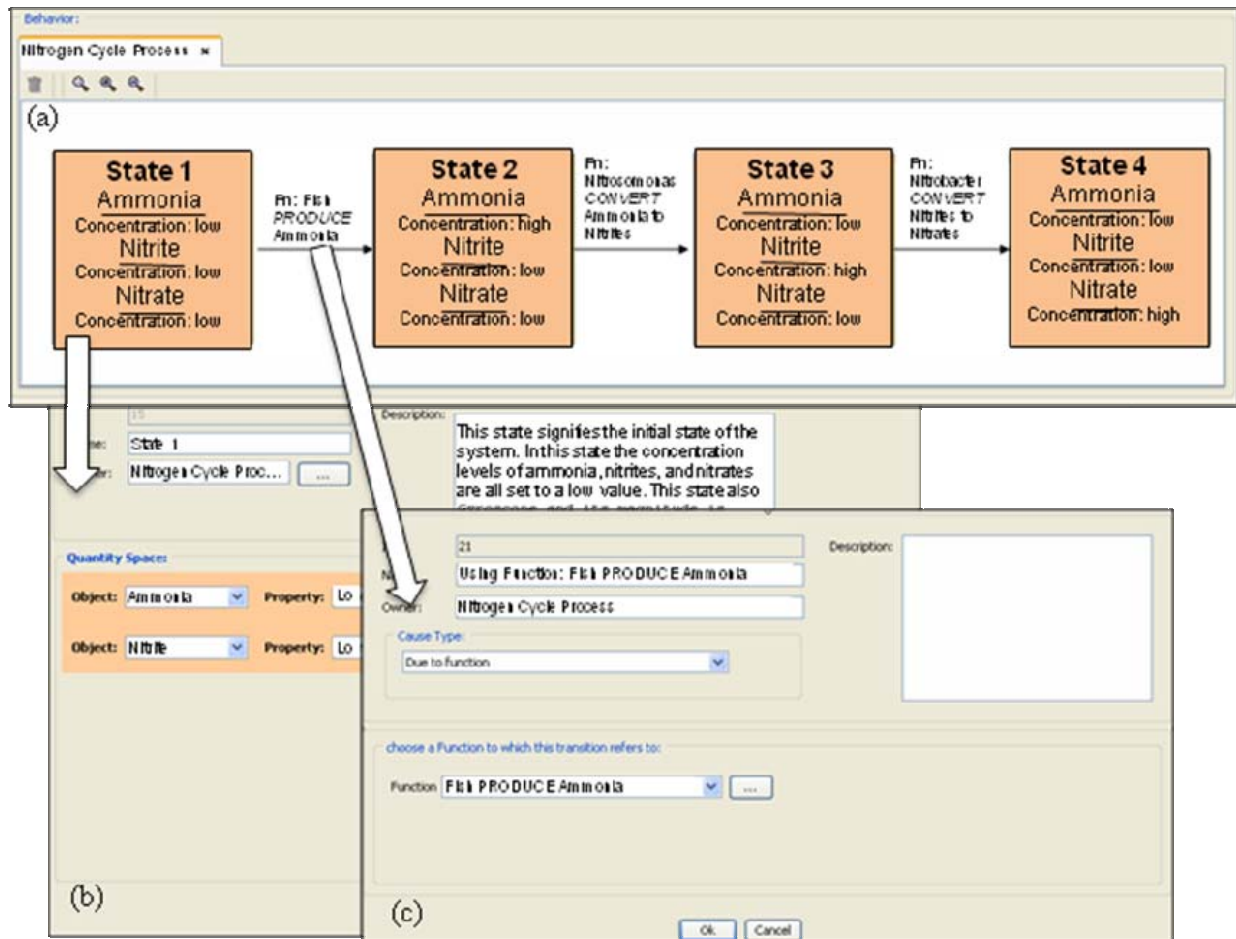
Behavior:

Nitrogen Cycle Process

(a)

State 1
Ammonia
Concentration: low
Nitrite
Concentration: low
Nitrate
Concentration: low

Fn: Fish PRODUCE Ammonia

State 2
Ammonia
Concentration: high
Nitrite
Concentration: low
Nitrate
Concentration: low

Fn: Nitrosomonas CONVERT Ammonia to Nitrites

State 3
Ammonia
Concentration: low
Nitrite
Concentration: high
Nitrate
Concentration: low

Fn: Nitrobacter CONVERT Nitrites to Nitrates

State 4
Ammonia
Concentration: low
Nitrite
Concentration: low
Nitrate
Concentration: high

15
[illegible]me: State 1
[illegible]er: Nitrogen Cycle Proc... ...

Description:
This state signifies the initial state of the system. In this state the concentration levels of ammonia, nitrites, and nitrates are all set to a low value. This state also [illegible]

Quantity Space:
Object: Ammonia Property: Lo
Object: Nitrite Property: Lo

(b)

21
N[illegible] Using Function: Fish PRODUCE Ammonia
Owner: Nitrogen Cycle Process
Description:
Cause Type:
Due to function

choose a Function to which this transition refers to:
Function Fish PRODUCE Ammonia ...

(c)

Ok Cancel